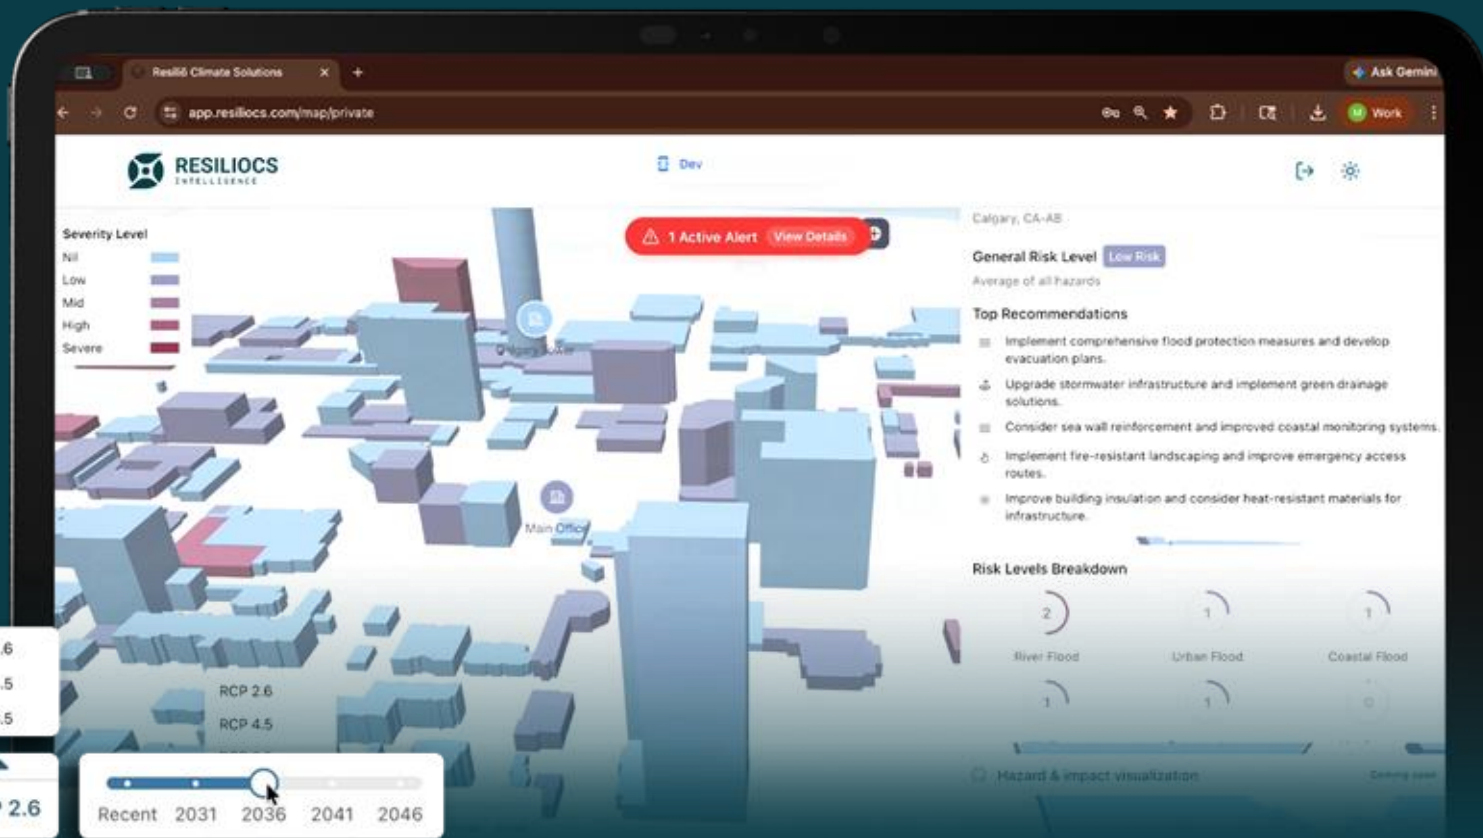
Resilió Climate Solutions

Ask Gemini

app.resiliocs.com/map/private

Work

RESILIOCS
INTELLIGENCE

Dev

Severity Level
Nil
Low
Mid
High
Severe

1 Active Alert View Details

Calgary Tower

Main Office

RCP 2.6
RCP 4.5

.6
.5
.5

2.6

Recent 2031 2036 2041 2046

Calgary, CA-AB

General Risk Level Low Risk
Average of all hazards

Top Recommendations

Implement comprehensive flood protection measures and develop evacuation plans.

Upgrade stormwater infrastructure and implement green drainage solutions.

Consider sea wall reinforcement and improved coastal monitoring systems.

Implement fire-resistant landscaping and improve emergency access routes.

Improve building insulation and consider heat-resistant materials for infrastructure.

Risk Levels Breakdown

2
River Flood

1
Urban Flood

1
Coastal Flood

1

1

0

Hazard & impact visualization

Coming soon